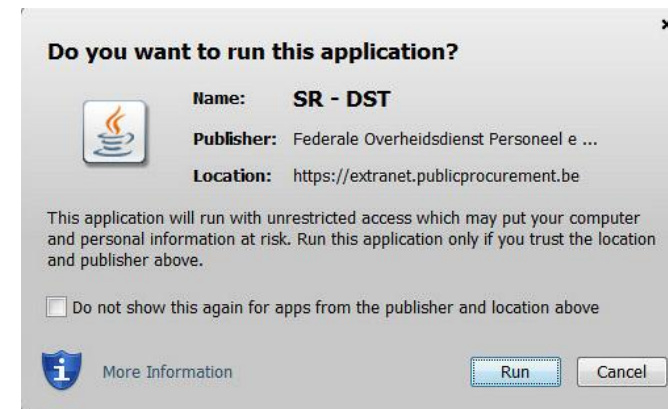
Do you want to run this application?

Name: SR - DST

Publisher: Federale Overheidsdienst Personeel e ...

Location: https://extranet.publicprocurement.be

This application will run with unrestricted access which may put your computer and personal information at risk. Run this application only if you trust the location and publisher above.

Do not show this again for apps from the publisher and location above

More Information

Run

Cancel